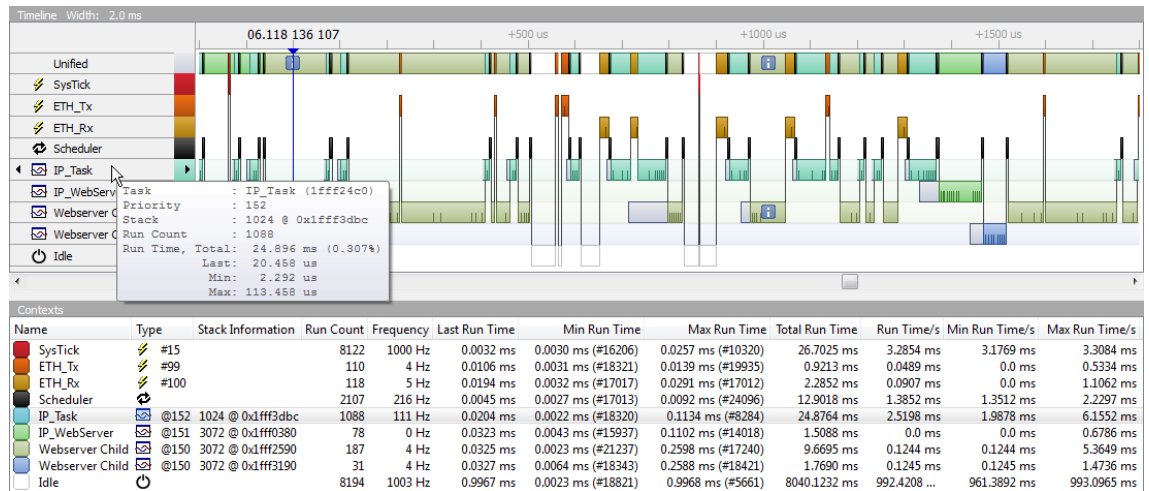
Timeline Width: 2.0 ms

06.118 136 107

+500 us

+1000 us

+1500 us

Unified
SysTick
ETH_Tx
ETH_Rx
Scheduler
IP_Task
IP_WebServ
Webserver C
Webserver C
Idle

Task : IP_Task (1fff24c0)
Priority : 152
Stack : 1024 @ 0x1fff3dbc
Run Count : 1088
Run Time, Total: 24.896 ms (0.307%)
Last: 20.458 us
Min: 2.292 us
Max: 113.458 us

Contexts

| Name | Type | Stack Information | Run Count | Frequency | Last Run Time | Min Run Time | Max Run Time | Total Run Time | Run Time/s | Min Run Time/s | Max Run Time/s |
|---|---|---|---|---|---|---|---|---|---|---|---|
| SysTick | #15 | | 8122 | 1000 Hz | 0.0032 ms | 0.0030 ms (#16206) | 0.0257 ms (#10320) | 26.7025 ms | 3.2854 ms | 3.1769 ms | 3.3084 ms |
| ETH_Tx | #99 | | 110 | 4 Hz | 0.0106 ms | 0.0031 ms (#18321) | 0.0139 ms (#19935) | 0.9213 ms | 0.0489 ms | 0.0 ms | 0.5334 ms |
| ETH_Rx | #100 | | 118 | 5 Hz | 0.0194 ms | 0.0032 ms (#17017) | 0.0291 ms (#17012) | 2.2852 ms | 0.0907 ms | 0.0 ms | 1.1062 ms |
| Scheduler | | | 2107 | 216 Hz | 0.0045 ms | 0.0027 ms (#17013) | 0.0092 ms (#24096) | 12.9018 ms | 1.3852 ms | 1.3512 ms | 2.2297 ms |
| IP_Task | @152 | 1024 @ 0x1fff3dbc | 1088 | 111 Hz | 0.0204 ms | 0.0022 ms (#18320) | 0.1134 ms (#8284) | 24.8764 ms | 2.5198 ms | 1.9878 ms | 6.1552 ms |
| IP_WebServer | @151 | 3072 @ 0x1fff0380 | 78 | 0 Hz | 0.0323 ms | 0.0043 ms (#15937) | 0.1102 ms (#14018) | 1.5088 ms | 0.0 ms | 0.0 ms | 0.6786 ms |
| Webserver Child | @150 | 3072 @ 0x1fff2590 | 187 | 4 Hz | 0.0325 ms | 0.0023 ms (#21237) | 0.2598 ms (#17240) | 9.6695 ms | 0.1244 ms | 0.1244 ms | 5.3649 ms |
| Webserver Child | @150 | 3072 @ 0x1fff3190 | 31 | 4 Hz | 0.0327 ms | 0.0064 ms (#18343) | 0.2588 ms (#18421) | 1.7690 ms | 0.1245 ms | 0.1245 ms | 1.4736 ms |
| Idle | | | 8194 | 1003 Hz | 0.9967 ms | 0.0023 ms (#18821) | 0.9968 ms (#5661) | 8040.1232 ms | 992.4208 ... | 961.3892 ms | 993.0965 ms |